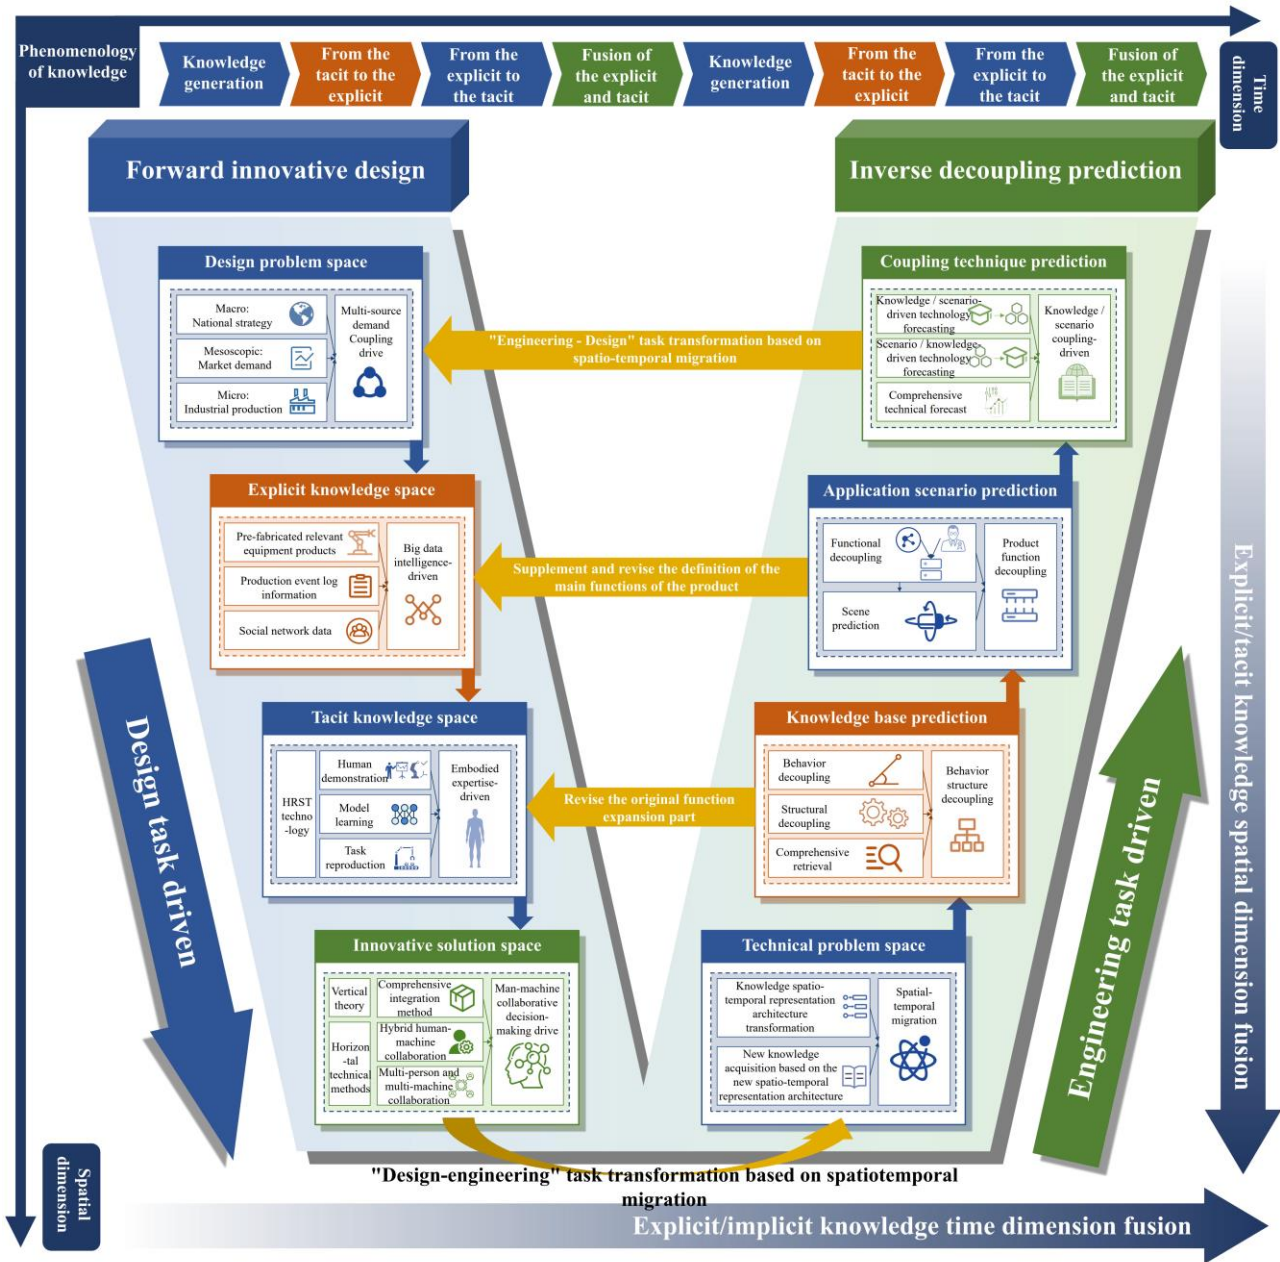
Phenomenology of knowledge

Knowledge generation

From the tacit to the explicit

From the explicit to the tacit

Fusion of the explicit and tacit

Knowledge generation

From the tacit to the explicit

From the explicit to the tacit

Fusion of the explicit and tacit

Time dimension

Forward innovative design

Inverse decoupling prediction

Design problem space

Macro: National strategy

Mesoscopic: Market demand

Micro: Industrial production

Multi-source demand Coupling drive

"Engineering - Design" task transformation based on spatio-temporal migration

Coupling technique prediction

Knowledge / scenario-driven technology forecasting

Scenario / knowledge-driven technology forecasting

Comprehensive technical forecast

Knowledge / scenario coupling-driven

Explicit knowledge space

Pre-fabricated relevant equipment products

Production event log information

Social network data

Big data intelligence-driven

Supplement and revise the definition of the main functions of the product

Application scenario prediction

Functional decoupling

Scene prediction

Product function decoupling

Tacit knowledge space

HRST techno-logy

Human demonstration

Model learning

Task reproduction

Embodied expertise-driven

Revise the original function expansion part

Knowledge base prediction

Behavior decoupling

Structural decoupling

Comprehensive retrieval

Behavior structure decoupling

Design task driven

Engineering task driven

Explicit/tacit knowledge spatial dimension fusion

Innovative solution space

Vertical theory

Horizon-tal technical methods

Comprehensive integration method

Hybrid human-machine collaboration

Multi-person and multi-machine collaboration

Man-machine collaborative decision-making drive

Technical problem space

Knowledge spatio-temporal representation architecture transformation

New knowledge acquisition based on the new spatio-temporal representation architecture

Spatial-temporal migration

"Design-engineering" task transformation based on spatiotemporal migration

Spatial dimension

Explicit/implicit knowledge time dimension fusion